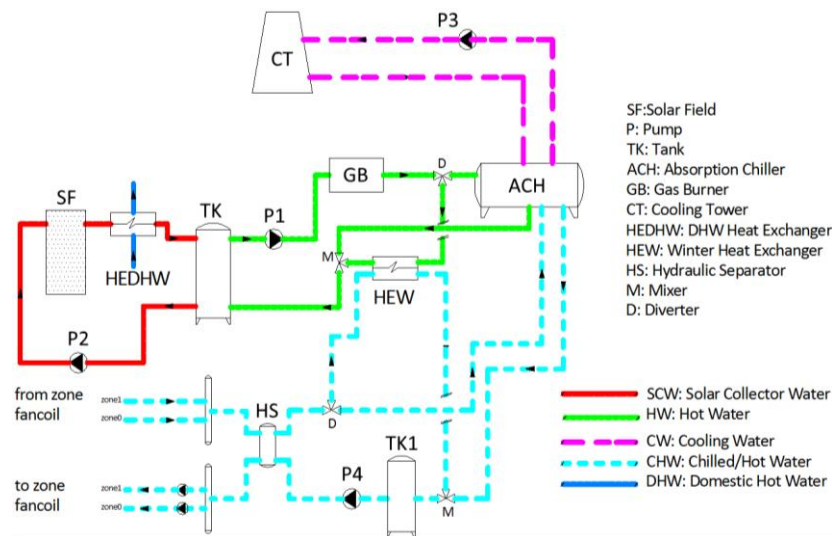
P3

CT

SF:Solar Field
P: Pump
TK: Tank
ACH: Absorption Chiller
GB: Gas Burner
CT: Cooling Tower
HEDHW: DHW Heat Exchanger
HEW: Winter Heat Exchanger
HS: Hydraulic Separator
M: Mixer
D: Diverter

GB

D

ACH

SF

TK

P1

HEDHW

M

HEW

P2

from zone fancoil

zone1
zone0

HS

D

to zone fancoil

zone1
zone0

P4

TK1

M

SCW: Solar Collector Water
HW: Hot Water
CW: Cooling Water
CHW: Chilled/Hot Water
DHW: Domestic Hot Water